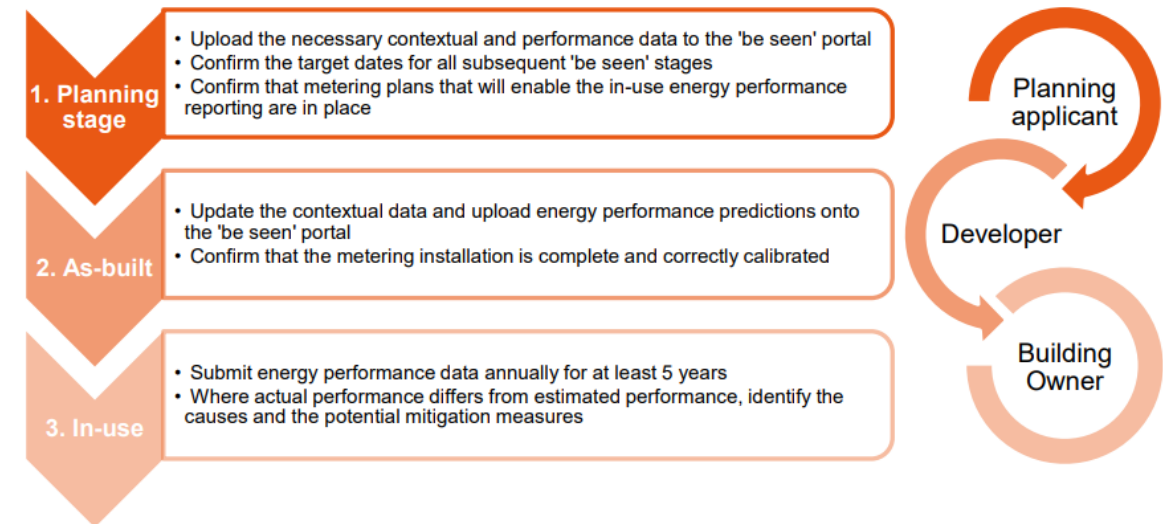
1. Planning stage

• Upload the necessary contextual and performance data to the 'be seen' portal
• Confirm the target dates for all subsequent 'be seen' stages
• Confirm that metering plans that will enable the in-use energy performance reporting are in place

2. As-built

• Update the contextual data and upload energy performance predictions onto the 'be seen' portal
• Confirm that the metering installation is complete and correctly calibrated

3. In-use

• Submit energy performance data annually for at least 5 years
• Where actual performance differs from estimated performance, identify the causes and the potential mitigation measures

Planning applicant

Developer

Building Owner